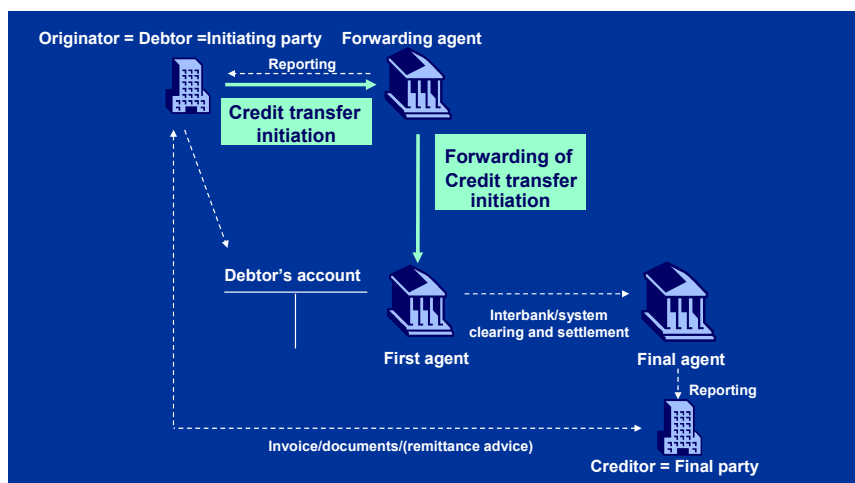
Originator = Debtor =Initiating party

Forwarding agent

Reporting

Credit transfer initiation

Forwarding of Credit transfer initiation

Debtor's account

First agent

Interbank/system clearing and settlement

Final agent

Reporting

Invoice/documents/(remittance advice)

Creditor = Final party